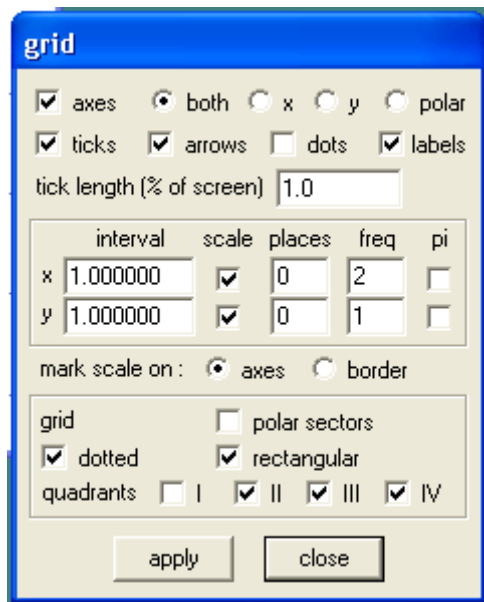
grid

axes both x y polar

ticks arrows dots labels

tick length (% of screen) 1.0

| | interval | scale | places | freq | pi |
|---|---|---|---|---|---|
| x | 1.000000 | | 0 | 2 | |
| y | 1.000000 | | 0 | 1 | |

mark scale on : axes border

grid polar sectors

dotted rectangular

quadrants I II III IV

apply close